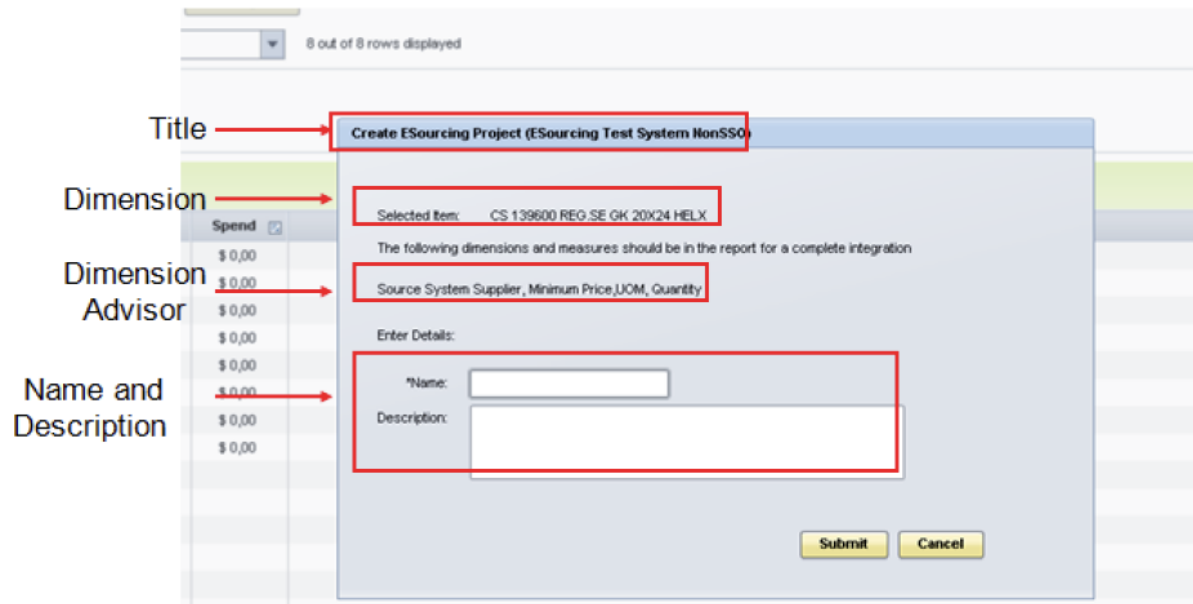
8 out of 8 rows displayed

Title

Create ESourcing Project (ESourcing Test System NonSSO)

Dimension

Selected Item: CS 139600 REG.SE GK 20X24 HELX

The following dimensions and measures should be in the report for a complete integration

Dimension Advisor

Source System Supplier, Minimum Price,UOM, Quantity

Enter Details:

Name and Description

*Name:

Description:

Spend

$ 0,00
$ 0,00
$ 0,00
$ 0,00
$ 0,00
$ 0,00
$ 0,00
$ 0,00

Submit

Cancel